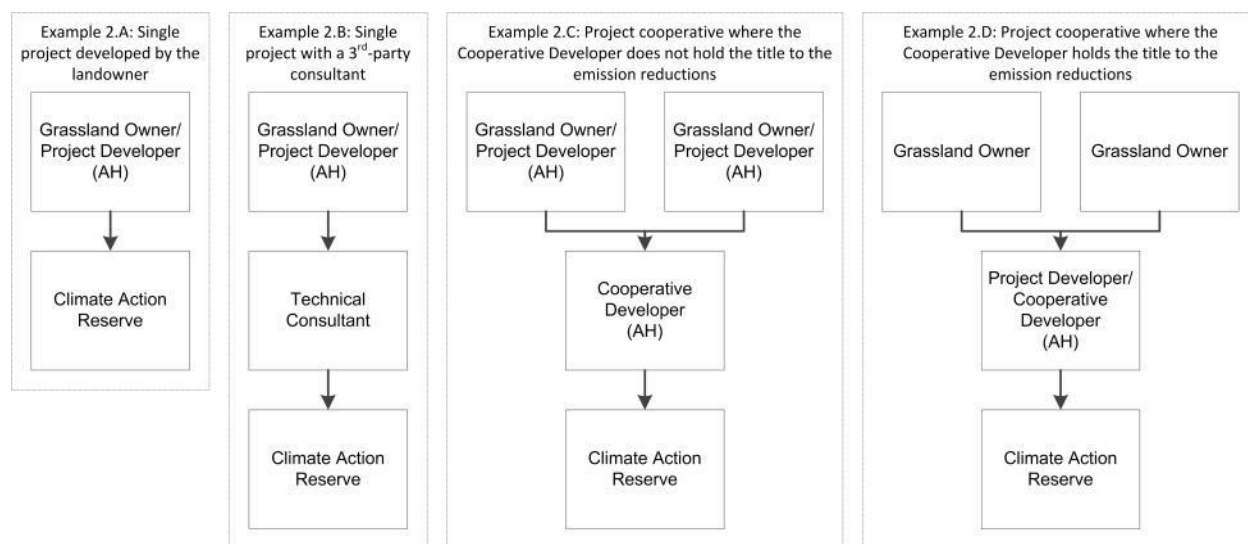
Example 2.A: Single project developed by the landowner

Grassland Owner/ Project Developer (AH)

Climate Action Reserve

Example 2.B: Single project with a 3$^{rd}$-party consultant

Grassland Owner/ Project Developer (AH)

Technical Consultant

Climate Action Reserve

Example 2.C: Project cooperative where the Cooperative Developer does not hold the title to the emission reductions

Grassland Owner/ Project Developer (AH)

Grassland Owner/ Project Developer (AH)

Cooperative Developer (AH)

Climate Action Reserve

Example 2.D: Project cooperative where the Cooperative Developer holds the title to the emission reductions

Grassland Owner

Grassland Owner

Project Developer/ Cooperative Developer (AH)

Climate Action Reserve